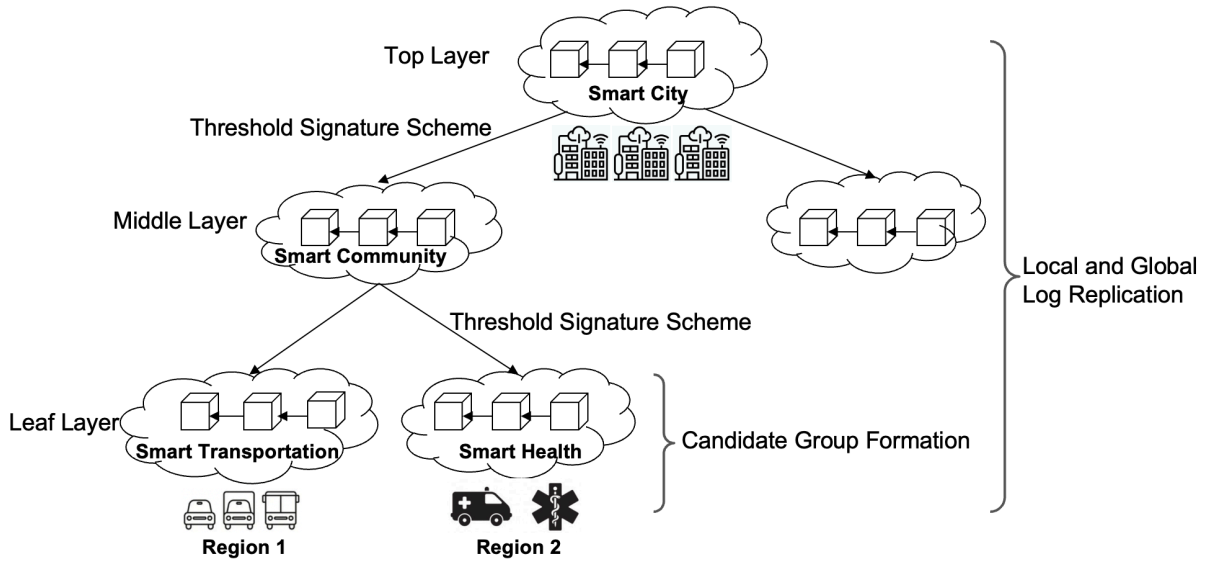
Top Layer

Smart City

Threshold Signature Scheme

Middle Layer

Smart Community

Threshold Signature Scheme

Local and Global Log Replication

Leaf Layer

Smart Transportation

Smart Health

Candidate Group Formation

Region 1

Region 2